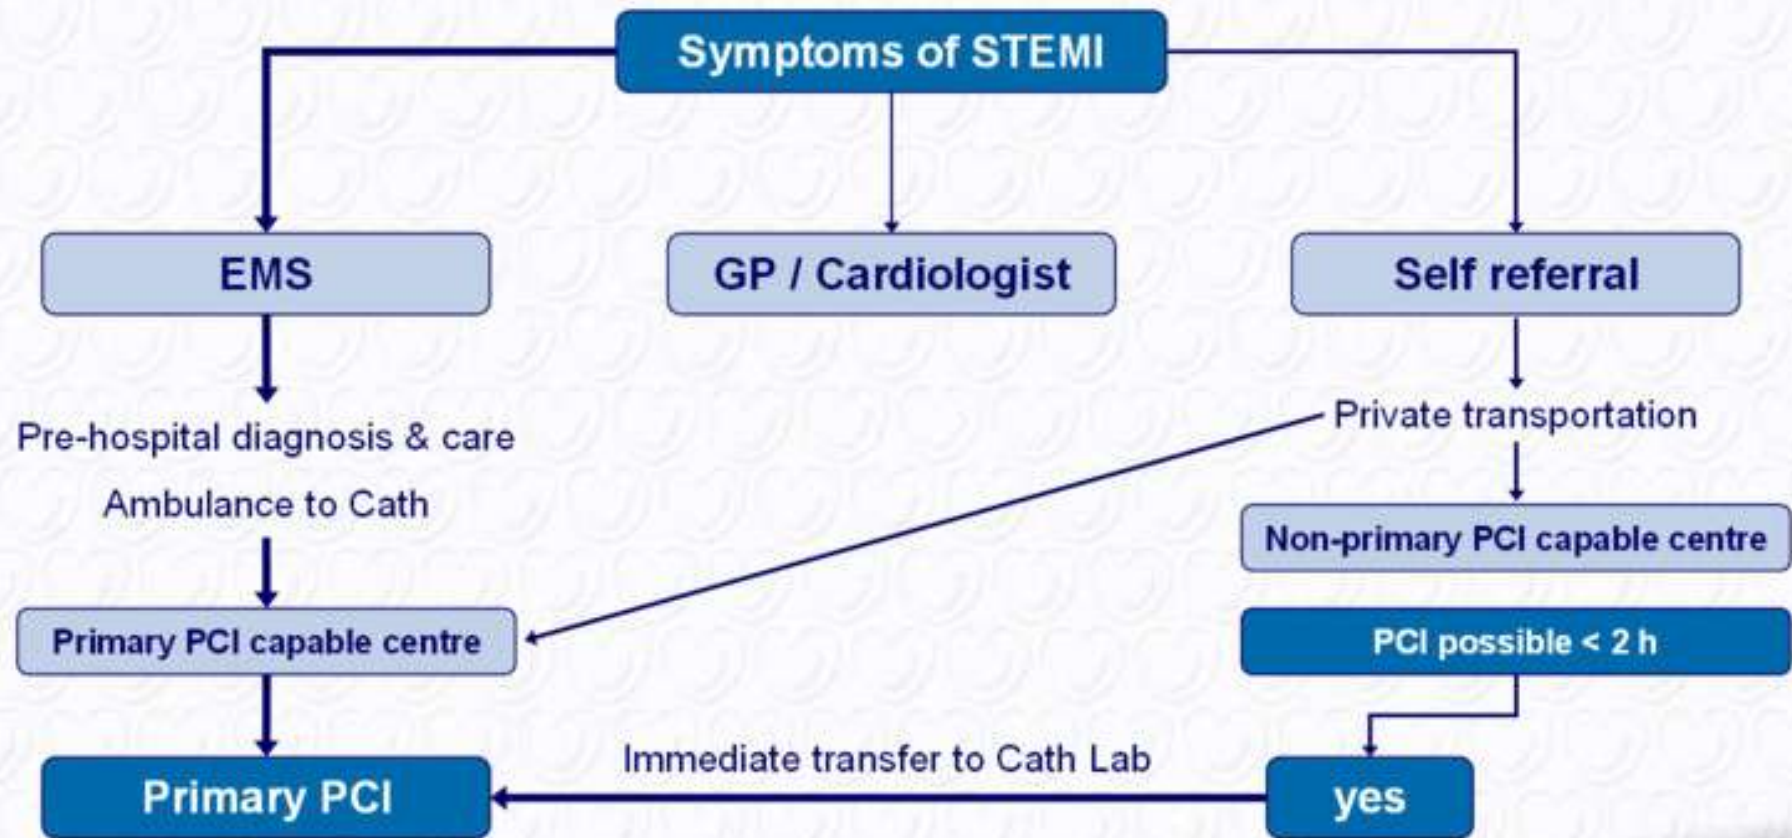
Symptoms of STEMI

EMS

GP / Cardiologist

Self referral

Pre-hospital diagnosis & care

Ambulance to Cath

Private transportation

Non-primary PCI capable centre

Primary PCI capable centre

PCI possible < 2 h

Primary PCI

Immediate transfer to Cath Lab

yes